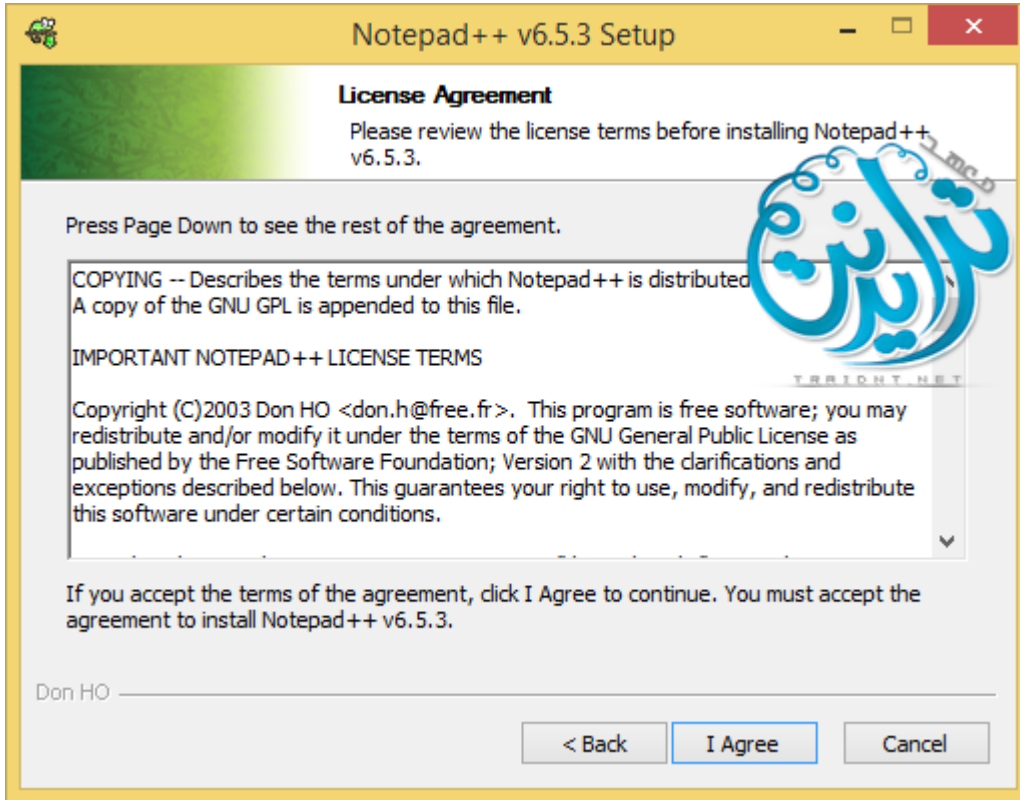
Notepad++ v6.5.3 Setup

License Agreement

Please review the license terms before installing Notepad++ v6.5.3.

Press Page Down to see the rest of the agreement.

COPYING -- Describes the terms under which Notepad++ is distributed
A copy of the GNU GPL is appended to this file.

IMPORTANT NOTEPAD++ LICENSE TERMS

Copyright (C)2003 Don HO <don.h@free.fr>. This program is free software; you may redistribute and/or modify it under the terms of the GNU General Public License as published by the Free Software Foundation; Version 2 with the clarifications and exceptions described below. This guarantees your right to use, modify, and redistribute this software under certain conditions.

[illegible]

If you accept the terms of the agreement, click I Agree to continue. You must accept the agreement to install Notepad++ v6.5.3.

Don HO

< Back | I Agree | Cancel

ترايدنت
TRAIDNT.NET